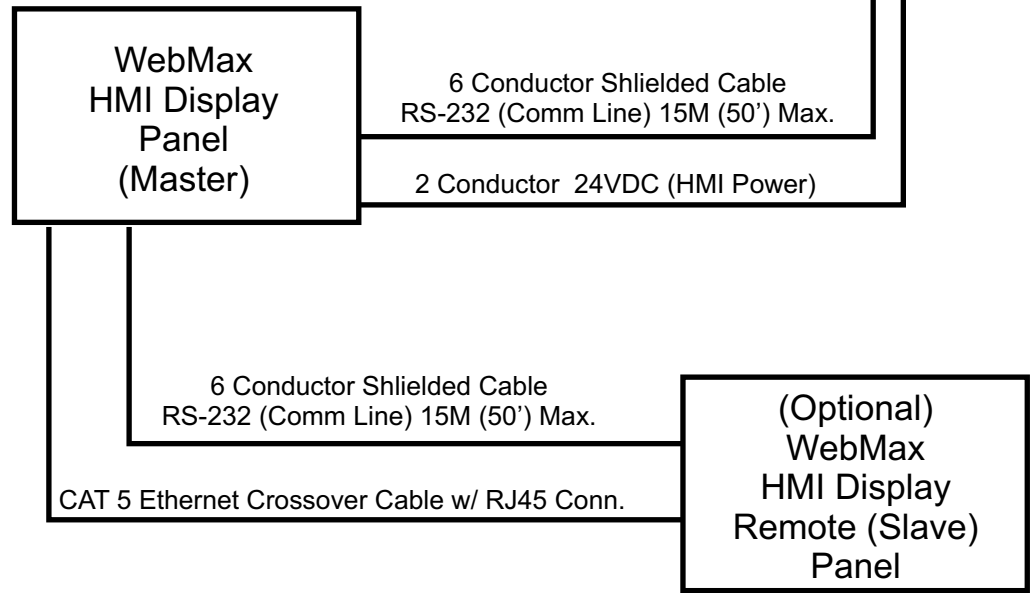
WebMax
HMI Display
Panel
(Master)

6 Conductor Shlielded Cable
RS-232 (Comm Line) 15M (50') Max.

2 Conductor 24VDC (HMI Power)

6 Conductor Shlielded Cable
RS-232 (Comm Line) 15M (50') Max.

CAT 5 Ethernet Crossover Cable w/ RJ45 Conn.

(Optional)
WebMax
HMI Display
Remote (Slave)
Panel